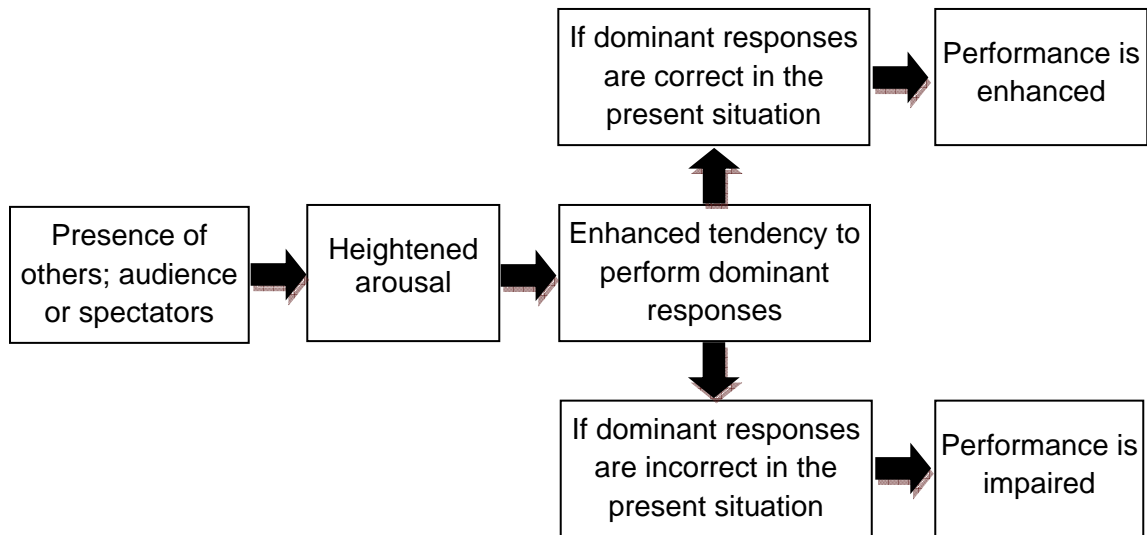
Presence of others; audience or spectators

Heightened arousal

Enhanced tendency to perform dominant responses

If dominant responses are correct in the present situation

Performance is enhanced

If dominant responses are incorrect in the present situation

Performance is impaired